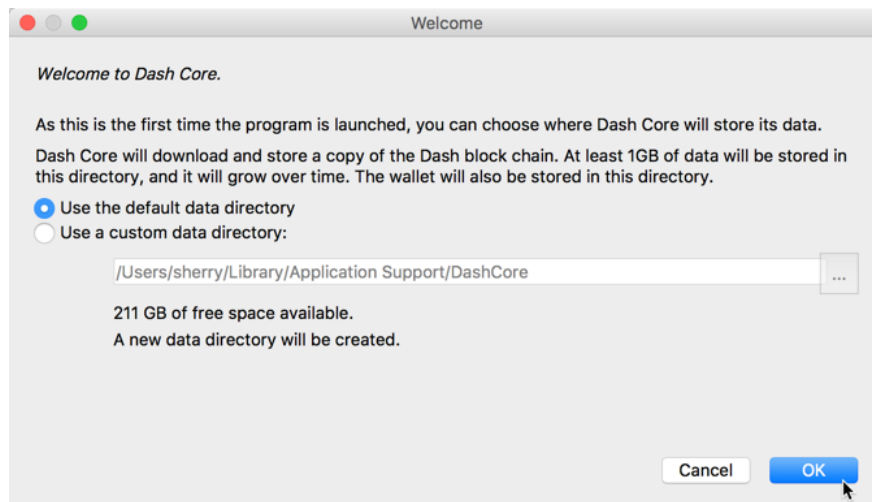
Welcome

*Welcome to Dash Core.*

As this is the first time the program is launched, you can choose where Dash Core will store its data.

Dash Core will download and store a copy of the Dash block chain. At least 1GB of data will be stored in this directory, and it will grow over time. The wallet will also be stored in this directory.

Use the default data directory

Use a custom data directory:

/Users/sherry/Library/Application Support/DashCore

...

211 GB of free space available.

A new data directory will be created.

Cancel

OK